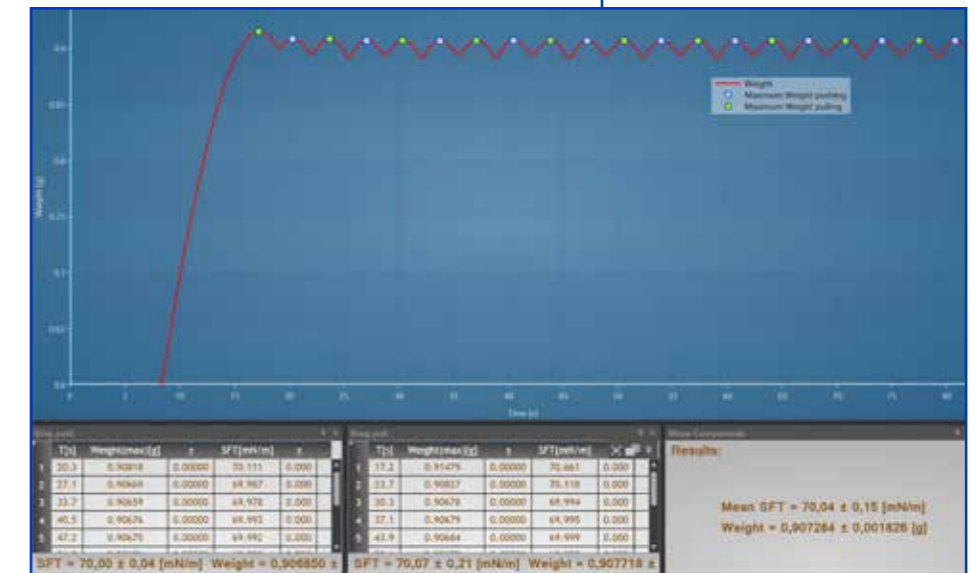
Weight
Maximum Weight pushing
Maximum Weight pulling

Weight [g]

0.9
0.85
0.8
0.75
0.7
0.65
0.6

0 5 10 15 20 25 30 35 40 45 50 55 60 65 70 75 80
Time [s]

Ring push

| | T[s] | Weight(max)[g] | ± | SFT[mN/m] | ± |
|---|---|---|---|---|---|
| 1 | 20.3 | 0.90818 | 0.00000 | 70.111 | 0.000 |
| 2 | 27.1 | 0.90669 | 0.00000 | 69.987 | 0.000 |
| 3 | 33.7 | 0.90659 | 0.00000 | 69.978 | 0.000 |
| 4 | 40.5 | 0.90676 | 0.00000 | 69.992 | 0.000 |
| 5 | 47.2 | 0.90675 | 0.00000 | 69.992 | 0.000 |

SFT = 70,00 ± 0,04 [mN/m] Weight = 0,906850 ±

Ring pull

| | T[s] | Weight(max)[g] | ± | SFT[mN/m] | ± |
|---|---|---|---|---|---|
| 1 | 17.2 | 0.91475 | 0.00000 | 70.661 | 0.000 |
| 2 | 23.7 | 0.90837 | 0.00000 | 70.118 | 0.000 |
| 3 | 30.3 | 0.90678 | 0.00000 | 69.994 | 0.000 |
| 4 | 37.1 | 0.90679 | 0.00000 | 69.995 | 0.000 |
| 5 | 43.9 | 0.90664 | 0.00000 | 69.999 | 0.000 |

SFT = 70,07 ± 0,21 [mN/m] Weight = 0,907718 ±

Show Components

Results:

Mean SFT = 70,04 ± 0,15 [mN/m]
Weight = 0,907284 ± 0,001826 [g]